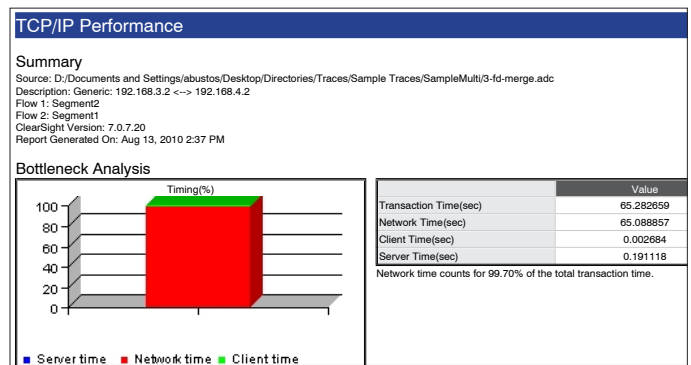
TCP/IP Performance

Summary

Source: D:/Documents and Settings/abustos/Desktop/Directories/Traces/Sample Traces/SampleMulti/3-fd-merge.adc
Description: Generic: 192.168.3.2 <--> 192.168.4.2
Flow 1: Segment2
Flow 2: Segment1
ClearSight Version: 7.0.7.20
Report Generated On: Aug 13, 2010 2:37 PM

Bottleneck Analysis

Timing(%)

100
80
60
40
20
0

■ Server time ■ Network time ■ Client time

| | Value |
|---|---|
| Transaction Time(sec) | 65.282659 |
| Network Time(sec) | 65.088857 |
| Client Time(sec) | 0.002684 |
| Server Time(sec) | 0.191118 |

Network time counts for 99.70% of the total transaction time.